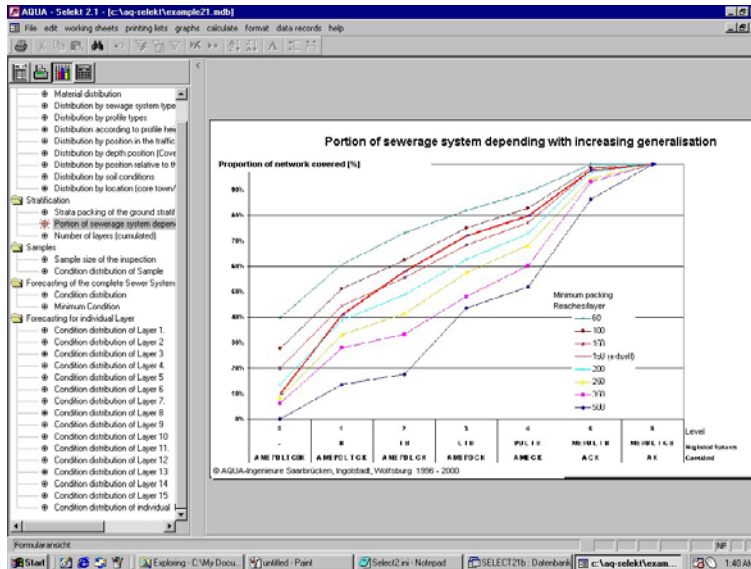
AQUA - Selekt 2.1 - [c:\aq-selekt\example21.mdb]

File edit working sheets printing lists graphs calculate format data records help

Material distribution
Distribution by sewage system type
Distribution by profile types
Distribution according to profile hei
Distribution by position in the traffic
Distribution by depth position (Cove
Distribution by position relative to th
Distribution by soil conditions
Distribution by location (core town/
Stratification
Strata packing of the ground stratif
Portion of sewerage system depen
Number of layers (cumulated)
Samples
Sample size of the inspection
Condition distribution of Sample
Forecasting of the complete Sewer System
Condition distribution
Minimum Condition
Forecasting for individual Layer
Condition distribution of Layer 1.
Condition distribution of Layer 2
Condition distribution of Layer 3
Condition distribution of Layer 4
Condition distribution of Layer 5
Condition distribution of Layer 6
Condition distribution of Layer 7.
Condition distribution of Layer 8
Condition distribution of Layer 9
Condition distribution of Layer 10
Condition distribution of Layer 11.
Condition distribution of Layer 12
Condition distribution of Layer 13
Condition distribution of Layer 14
Condition distribution of Layer 15
Condition distribution of individual

Portion of sewerage system depending with increasing generalisation

Proportion of network covered [%]

90%
80%
70%
60%
50%
40%
30%
20%
10%
0%

Minimum packing Reaches/layer
60
100
150
150 (n-dveill)
200
250
300
500

| 0 | 1 | 2 | 3 | 4 | 5 | 6 | Level |
|---|---|---|---|---|---|---|---|
| - | B | I B | L I B | POL T B | MEPOL T B | MEPOL T G K B | Regional factors |
| A M E P O L T G K | A M E P O L T G K | A M E P O L G K | A M E P G K | A M E G K | A C K | A K | Correlated |

© AQUA-Ingenieure Saarbrücken, Ingolstadt, Wolfsburg 1996 - 2000

Formularansicht

NF

Start | Exploring - C:\My Docu... | untitled - Paint | Select2.ini - Notepad | SELECT21b : Datenbank | c:\aq-selekt\exam... | 1:40 A